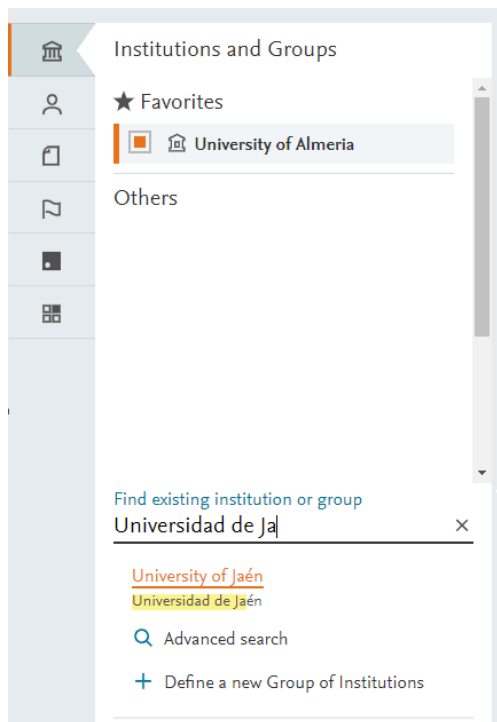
Institutions and Groups

★ Favorites

University of Almeria

Others

Find existing institution or group

Universidad de Ja

×

University of Jaén

Universidad de Jaén

Advanced search

+ Define a new Group of Institutions